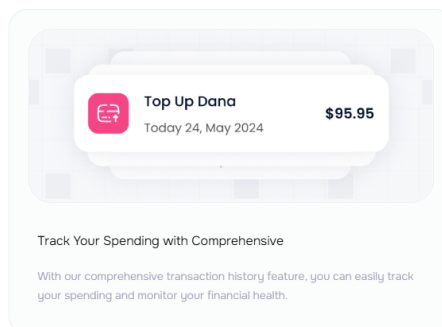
Top Up Dana
Today 24, May 2024
$95.95

Track Your Spending with Comprehensive

With our comprehensive transaction history feature, you can easily track your spending and monitor your financial health.